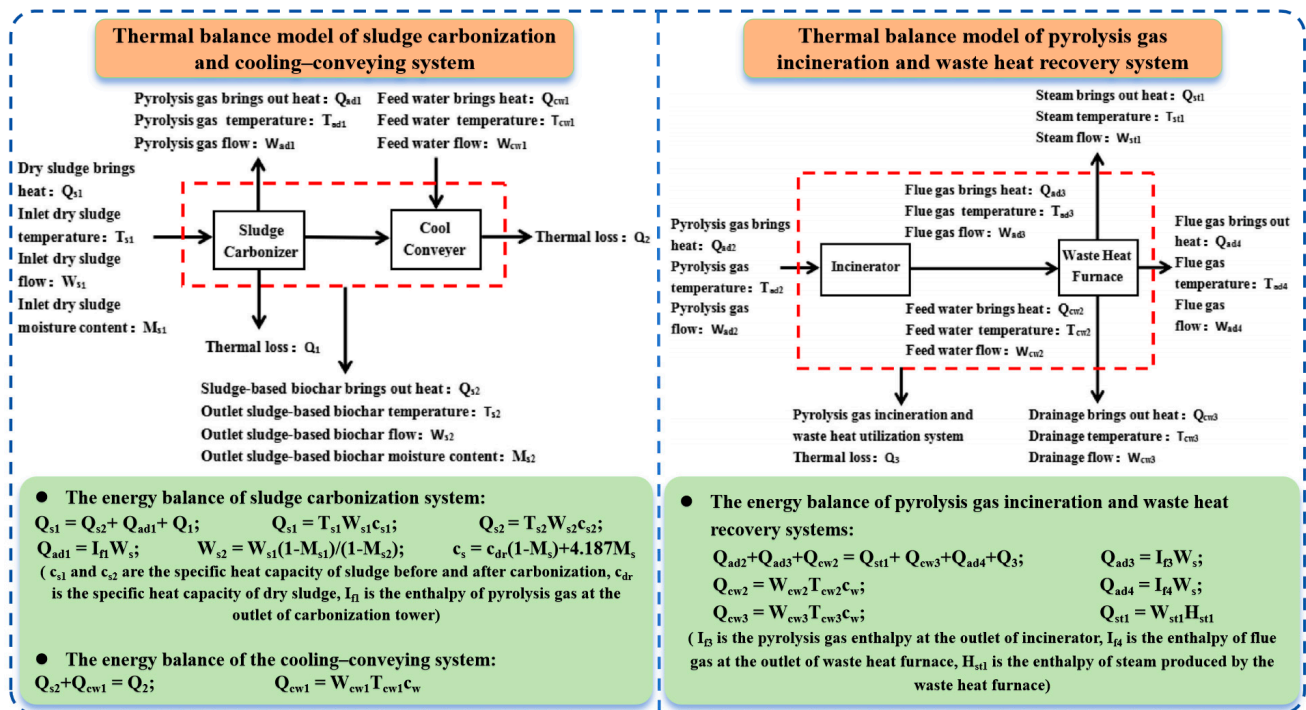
Thermal balance model of sludge carbonization and cooling–conveying system

Pyrolysis gas brings out heat：$Q_{ad1}$
Pyrolysis gas temperature：$T_{ad1}$
Pyrolysis gas flow：$W_{ad1}$

Feed water brings heat：$Q_{cw1}$
Feed water temperature：$T_{cw1}$
Feed water flow：$W_{cw1}$

Dry sludge brings heat：$Q_{s1}$
Inlet dry sludge temperature：$T_{s1}$
Inlet dry sludge flow：$W_{s1}$
Inlet dry sludge moisture content：$M_{s1}$

Sludge Carbonizer

Cool Conveyer

Thermal loss：$Q_2$

Thermal loss：$Q_1$

Sludge-based biochar brings out heat：$Q_{s2}$
Outlet sludge-based biochar temperature：$T_{s2}$
Outlet sludge-based biochar flow：$W_{s2}$
Outlet sludge-based biochar moisture content：$M_{s2}$

● The energy balance of sludge carbonization system:
$Q_{s1} = Q_{s2} + Q_{ad1} + Q_1$;   $Q_{s1} = T_{s1}W_{s1}c_{s1}$;   $Q_{s2} = T_{s2}W_{s2}c_{s2}$;
$Q_{ad1} = I_{f1}W_s$;   $W_{s2} = W_{s1}(1-M_{s1})/(1-M_{s2})$;   $c_s = c_{dr}(1-M_s)+4.187M_s$
( $c_{s1}$ and $c_{s2}$ are the specific heat capacity of sludge before and after carbonization, $c_{dr}$ is the specific heat capacity of dry sludge, $I_{f1}$ is the enthalpy of pyrolysis gas at the outlet of carbonization tower)

● The energy balance of the cooling–conveying system:
$Q_{s2}+Q_{cw1} = Q_2$;   $Q_{cw1} = W_{cw1}T_{cw1}c_w$

Thermal balance model of pyrolysis gas incineration and waste heat recovery system

Steam brings out heat：$Q_{st1}$
Steam temperature：$T_{st1}$
Steam flow：$W_{st1}$

Flue gas brings heat：$Q_{ad3}$
Flue gas temperature：$T_{ad3}$
Flue gas flow：$W_{ad3}$

Pyrolysis gas brings heat：$Q_{ad2}$
Pyrolysis gas temperature：$T_{ad2}$
Pyrolysis gas flow：$W_{ad2}$

Incinerator

Waste Heat Furnace

Flue gas brings out heat：$Q_{ad4}$
Flue gas temperature：$T_{ad4}$
Flue gas flow：$W_{ad4}$

Feed water brings heat：$Q_{cw2}$
Feed water temperature：$T_{cw2}$
Feed water flow：$W_{cw2}$

Pyrolysis gas incineration and waste heat utilization system
Thermal loss：$Q_3$

Drainage brings out heat：$Q_{cw3}$
Drainage temperature：$T_{cw3}$
Drainage flow：$W_{cw3}$

● The energy balance of pyrolysis gas incineration and waste heat recovery systems:
$Q_{ad2}+Q_{ad3}+Q_{cw2} = Q_{st1}+Q_{cw3}+Q_{ad4}+Q_3$;   $Q_{ad3} = I_{f3}W_s$;
$Q_{cw2} = W_{cw2}T_{cw2}c_w$;   $Q_{ad4} = I_{f4}W_s$;
$Q_{cw3} = W_{cw3}T_{cw3}c_w$;   $Q_{st1} = W_{st1}H_{st1}$
( $I_{f3}$ is the pyrolysis gas enthalpy at the outlet of incinerator, $I_{f4}$ is the enthalpy of flue gas at the outlet of waste heat furnace, $H_{st1}$ is the enthalpy of steam produced by the waste heat furnace)